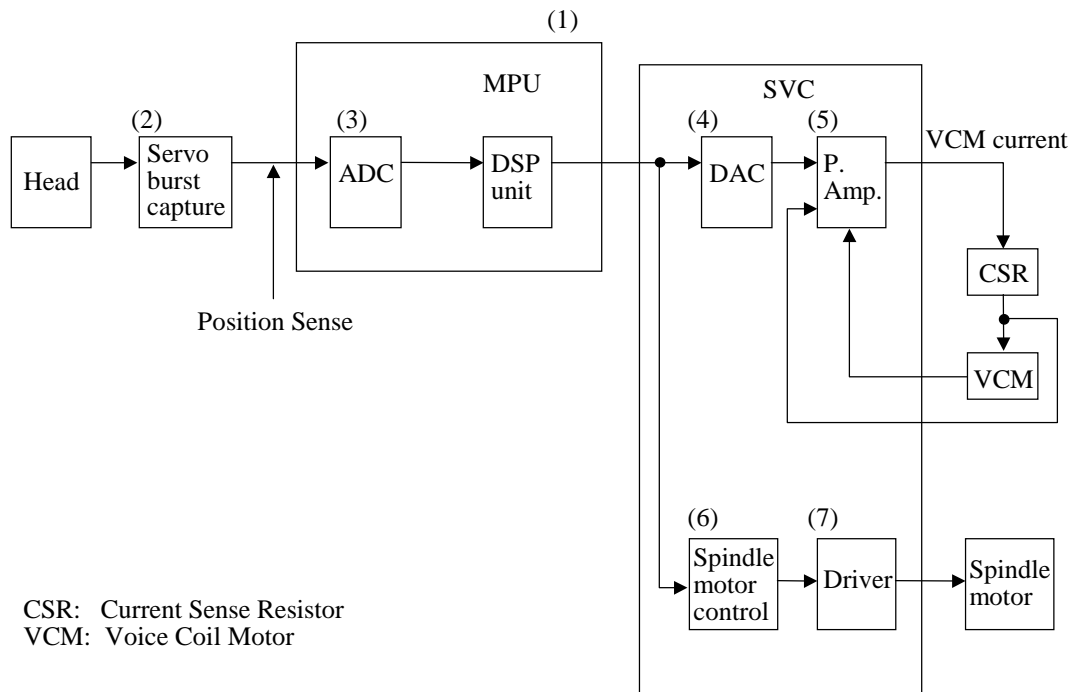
(1)

MPU

SVC

(2)

(3)

(4)

(5)

VCM current

Head

Servo burst capture

ADC

DSP unit

DAC

P. Amp.

CSR

VCM

Position Sense

(6)

(7)

Spindle motor control

Driver

Spindle motor

CSR: Current Sense Resistor
VCM: Voice Coil Motor